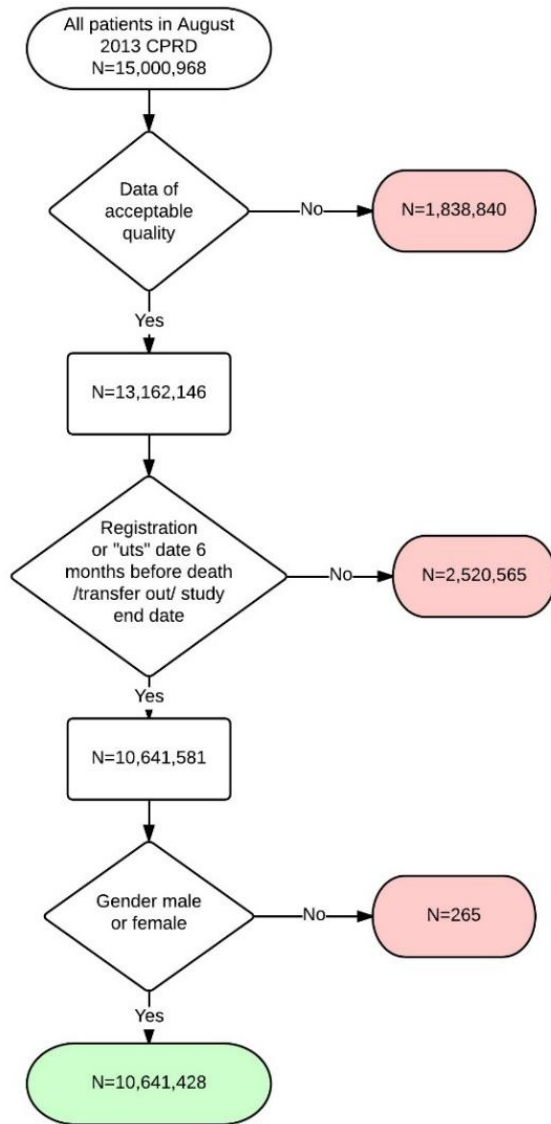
All patients in August 2013 CPRD
N=15,000,968

Data of acceptable quality

No

N=1,838,840

Yes

N=13,162,146

Registration or "uts" date 6 months before death /transfer out/ study end date

No

N=2,520,565

Yes

N=10,641,581

Gender male or female

No

N=265

Yes

N=10,641,428